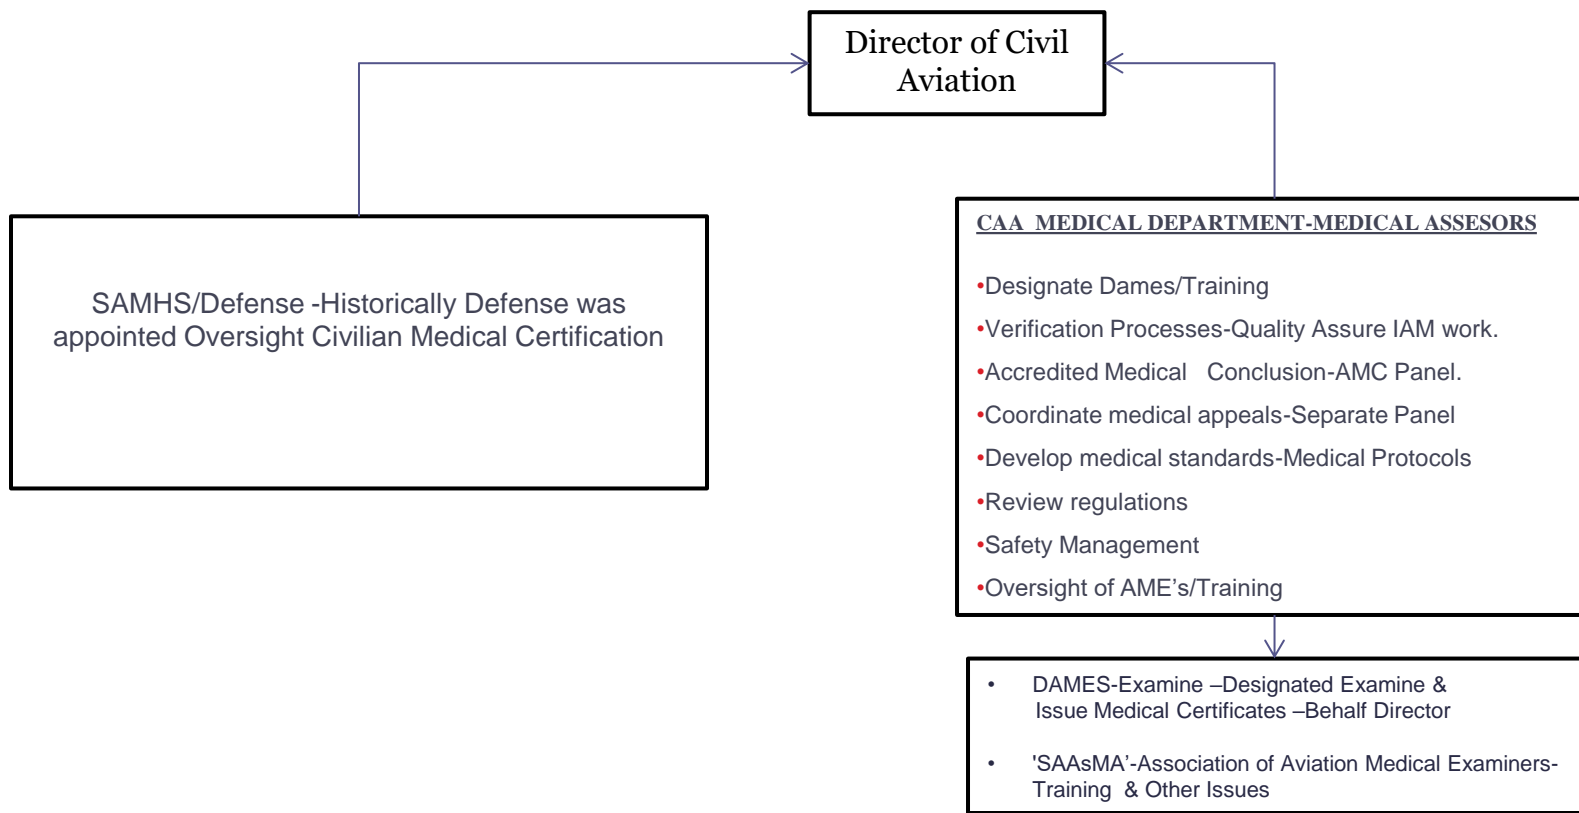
Director of Civil Aviation

SAMHS/Defense -Historically Defense was appointed Oversight Civilian Medical Certification

CAA MEDICAL DEPARTMENT-MEDICAL ASSESORS

•Designate Dames/Training
•Verification Processes-Quality Assure IAM work.
•Accredited Medical Conclusion-AMC Panel.
•Coordinate medical appeals-Separate Panel
•Develop medical standards-Medical Protocols
•Review regulations
•Safety Management
•Oversight of AME's/Training

• DAMES-Examine –Designated Examine & Issue Medical Certificates –Behalf Director

• 'SAAsMA'-Association of Aviation Medical Examiners-Training & Other Issues